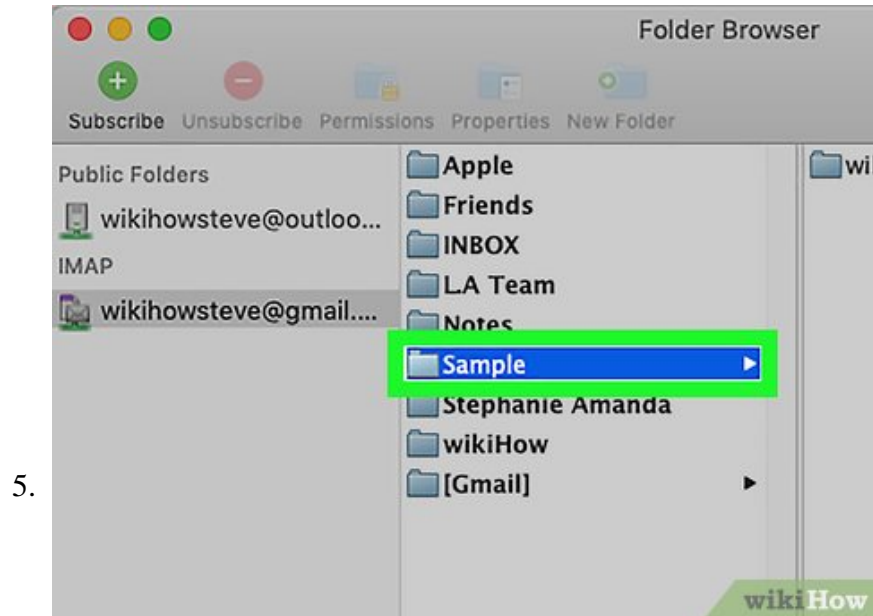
5.

Folder Browser

Subscribe Unsubscribe Permissions Properties New Folder

Public Folders

wikihowsteve@outloo...

IMAP

wikihowsteve@gmail....

Apple
Friends
INBOX
LA Team
Notes
Sample
Stephanie Amanda
wikiHow
[Gmail]

wi

wikiHow